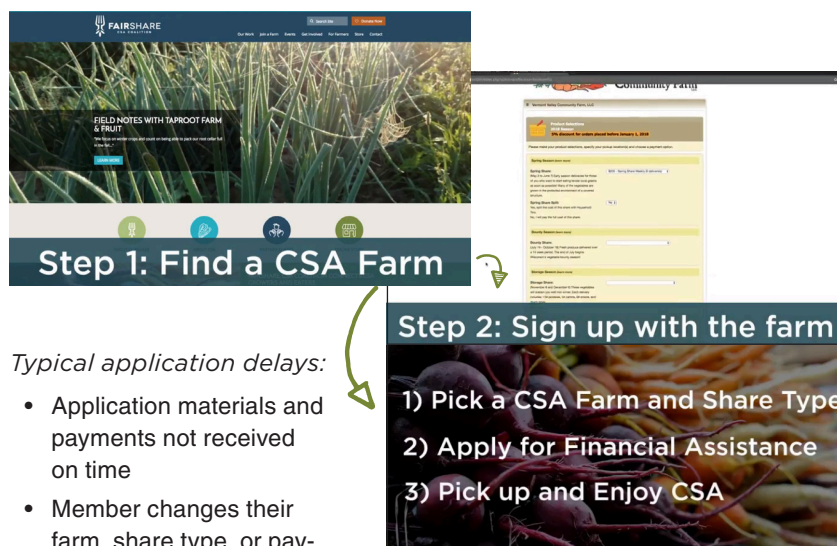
FAIRSHARE
CSA COALITION

Search Site

Donate Now

Our Work Join a Farm Events Get Involved For Farmers Store Contact

FIELD NOTES WITH TAPROOT FARM & FRUIT

"We focus on winter crops and count on being able to pack our root cellar full in the fall..."

LEARN MORE

Step 1: Find a CSA Farm

Community Farm

Step 2: Sign up with the farm

1) Pick a CSA Farm and Share Type

2) Apply for Financial Assistance

3) Pick up and Enjoy CSA

Typical application delays:

• Application materials and payments not received on time

• Member changes their farm, share type, or pay-